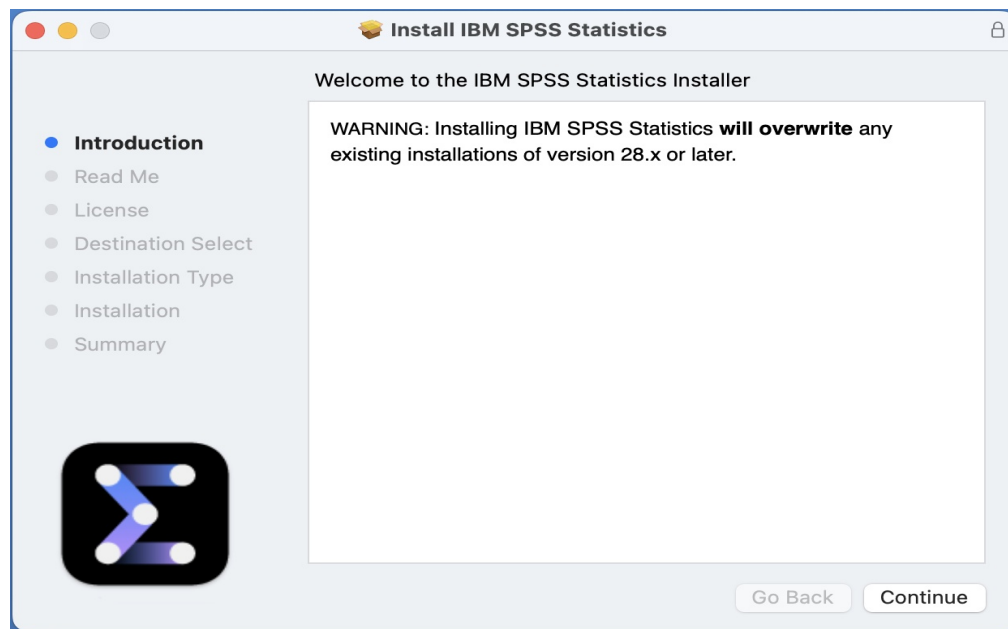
Install IBM SPSS Statistics

Welcome to the IBM SPSS Statistics Installer

Introduction
Read Me
License
Destination Select
Installation Type
Installation
Summary

WARNING: Installing IBM SPSS Statistics **will overwrite** any existing installations of version 28.x or later.

Go Back
Continue